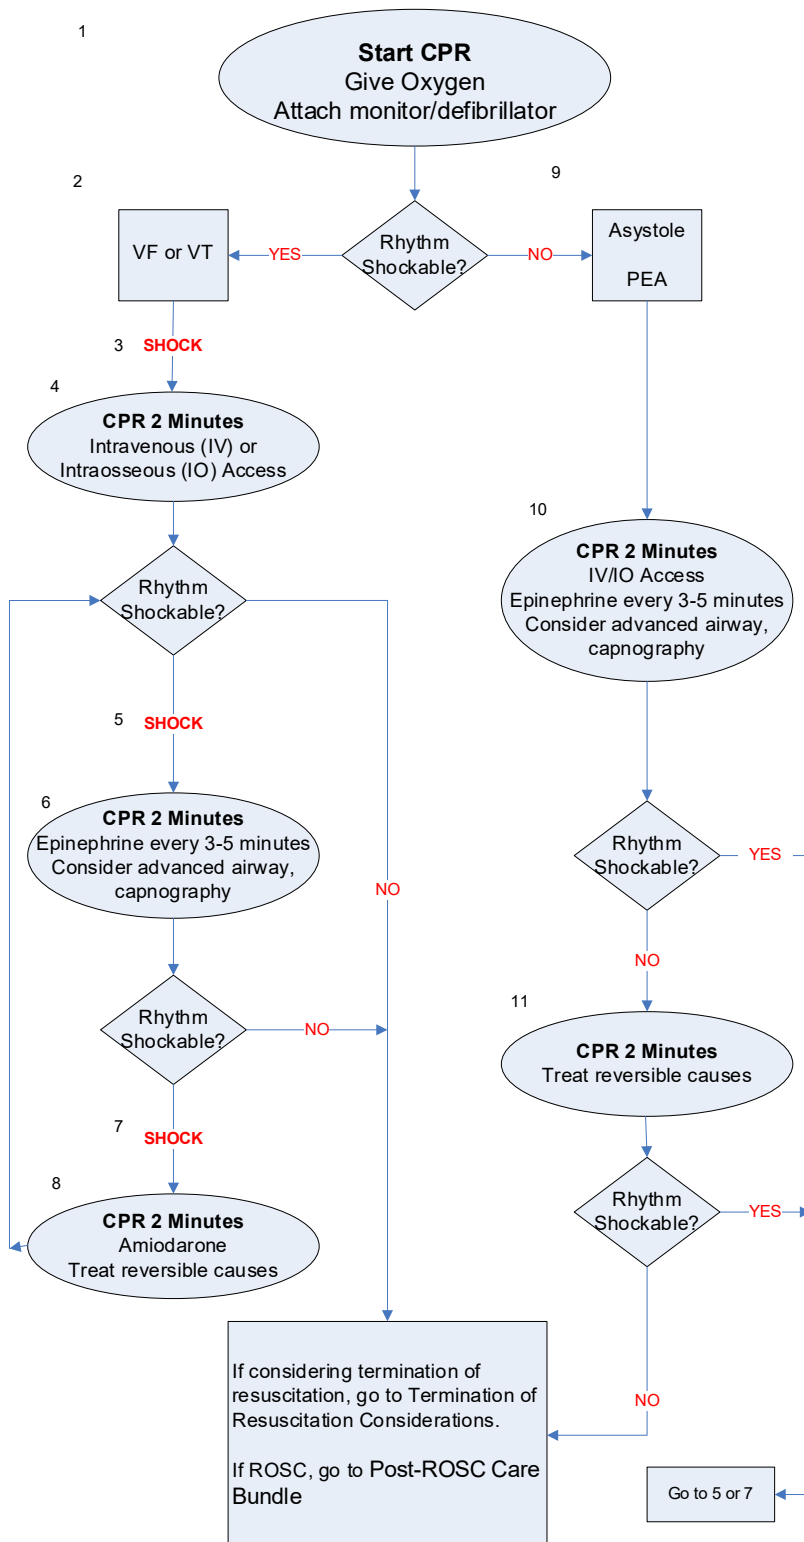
1

Start CPR
Give Oxygen
Attach monitor/defibrillator

2

VF or VT

YES

Rhythm Shockable?

NO

9

Asystole

PEA

3 SHOCK

4

CPR 2 Minutes
Intravenous (IV) or Intraosseous (IO) Access

Rhythm Shockable?

5 SHOCK

6

CPR 2 Minutes
Epinephrine every 3-5 minutes
Consider advanced airway, capnography

NO

Rhythm Shockable?

NO

7 SHOCK

8

CPR 2 Minutes
Amiodarone
Treat reversible causes

10

CPR 2 Minutes
IV/IO Access
Epinephrine every 3-5 minutes
Consider advanced airway, capnography

Rhythm Shockable?

YES

NO

11

CPR 2 Minutes
Treat reversible causes

Rhythm Shockable?

YES

NO

If considering termination of resuscitation, go to Termination of Resuscitation Considerations.

If ROSC, go to Post-ROSC Care Bundle

Go to 5 or 7